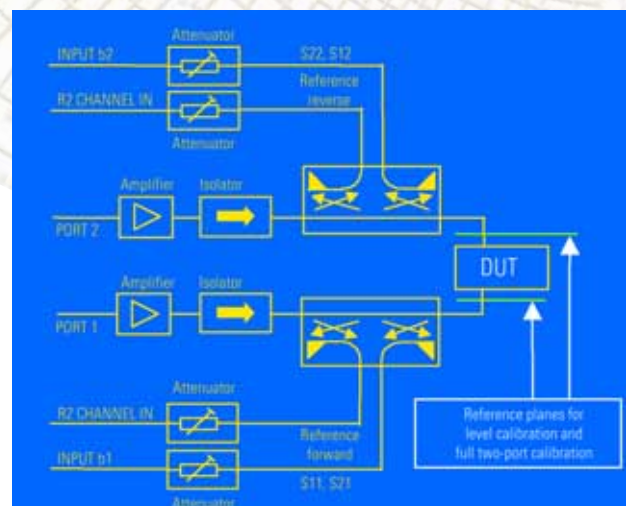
Attenuator
INPUT b2
S22, S12
R2 CHANNEL IN
Reference reverse
Attenuator
Amplifier
Isolator
PORT 2
DUT
Amplifier
Isolator
PORT 1
Attenuator
R2 CHANNEL IN
Reference forward
INPUT b1
S11, S21
Attenuator
Reference planes for level calibration and full two-port calibration